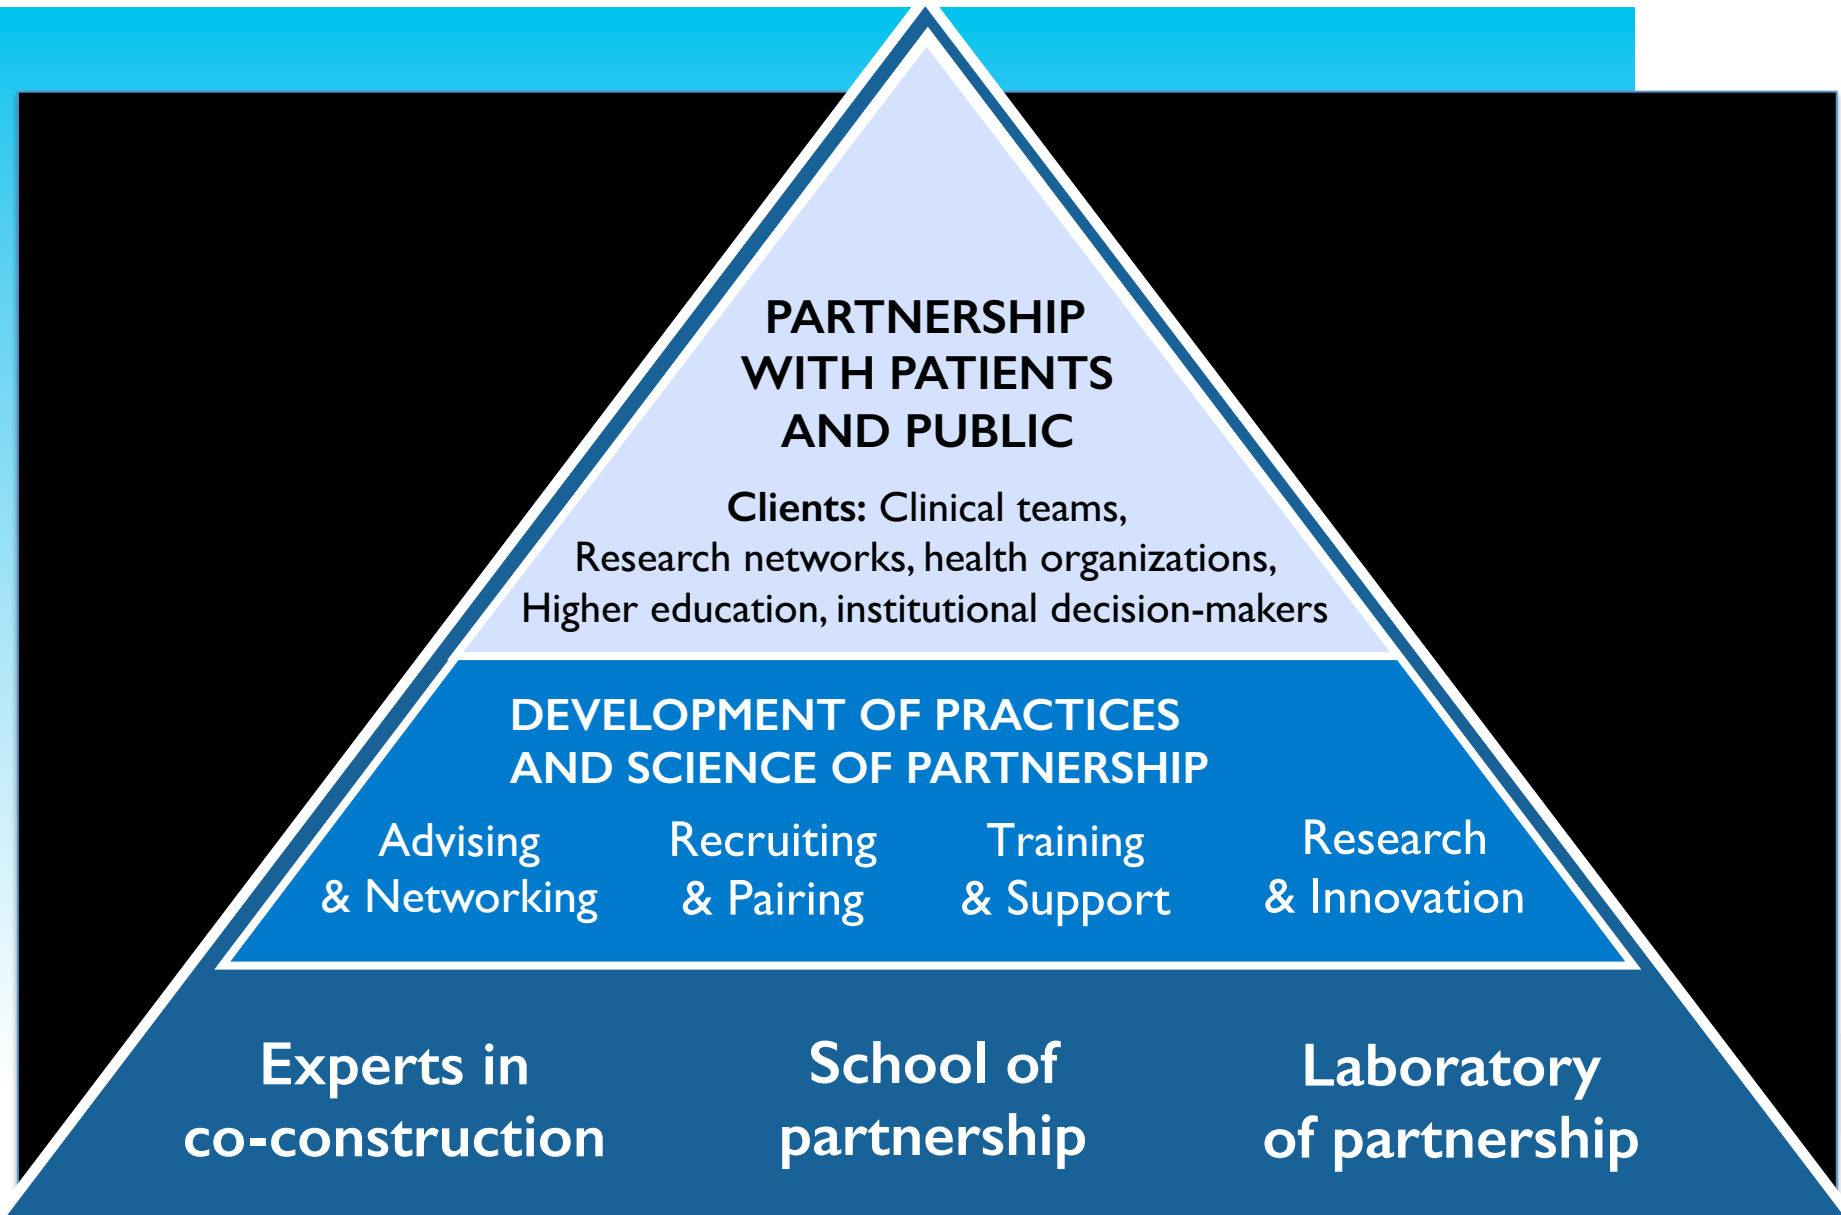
PARTNERSHIP WITH PATIENTS AND PUBLIC

**Clients:** Clinical teams, Research networks, health organizations, Higher education, institutional decision-makers

DEVELOPMENT OF PRACTICES AND SCIENCE OF PARTNERSHIP

Advising & Networking

Recruiting & Pairing

Training & Support

Research & Innovation

Experts in co-construction

School of partnership

Laboratory of partnership